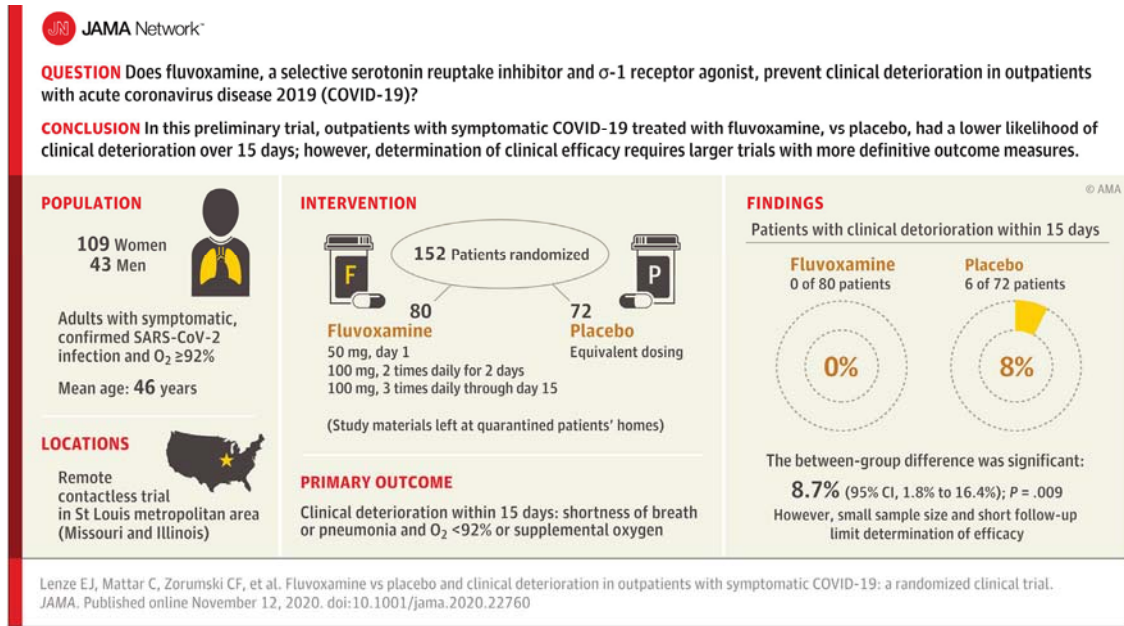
JN JAMA Network

QUESTION Does fluvoxamine, a selective serotonin reuptake inhibitor and σ-1 receptor agonist, prevent clinical deterioration in outpatients with acute coronavirus disease 2019 (COVID-19)?

CONCLUSION In this preliminary trial, outpatients with symptomatic COVID-19 treated with fluvoxamine, vs placebo, had a lower likelihood of clinical deterioration over 15 days; however, determination of clinical efficacy requires larger trials with more definitive outcome measures.

POPULATION

109 Women
43 Men

Adults with symptomatic, confirmed SARS-CoV-2 infection and $O_2$ ≥92%

Mean age: 46 years

LOCATIONS

Remote contactless trial in St Louis metropolitan area (Missouri and Illinois)

INTERVENTION

152 Patients randomized

F

P

80
Fluvoxamine
50 mg, day 1
100 mg, 2 times daily for 2 days
100 mg, 3 times daily through day 15

72
Placebo
Equivalent dosing

(Study materials left at quarantined patients' homes)

PRIMARY OUTCOME

Clinical deterioration within 15 days: shortness of breath or pneumonia and $O_2$ <92% or supplemental oxygen

© AMA

FINDINGS

Patients with clinical detorioration within 15 days

Fluvoxamine
0 of 80 patients

0%

Placebo
6 of 72 patients

8%

The between-group difference was significant:
8.7% (95% CI, 1.8% to 16.4%); P = .009
However, small sample size and short follow-up limit determination of efficacy

Lenze EJ, Mattar C, Zorumski CF, et al. Fluvoxamine vs placebo and clinical deterioration in outpatients with symptomatic COVID-19: a randomized clinical trial. JAMA. Published online November 12, 2020. doi:10.1001/jama.2020.22760